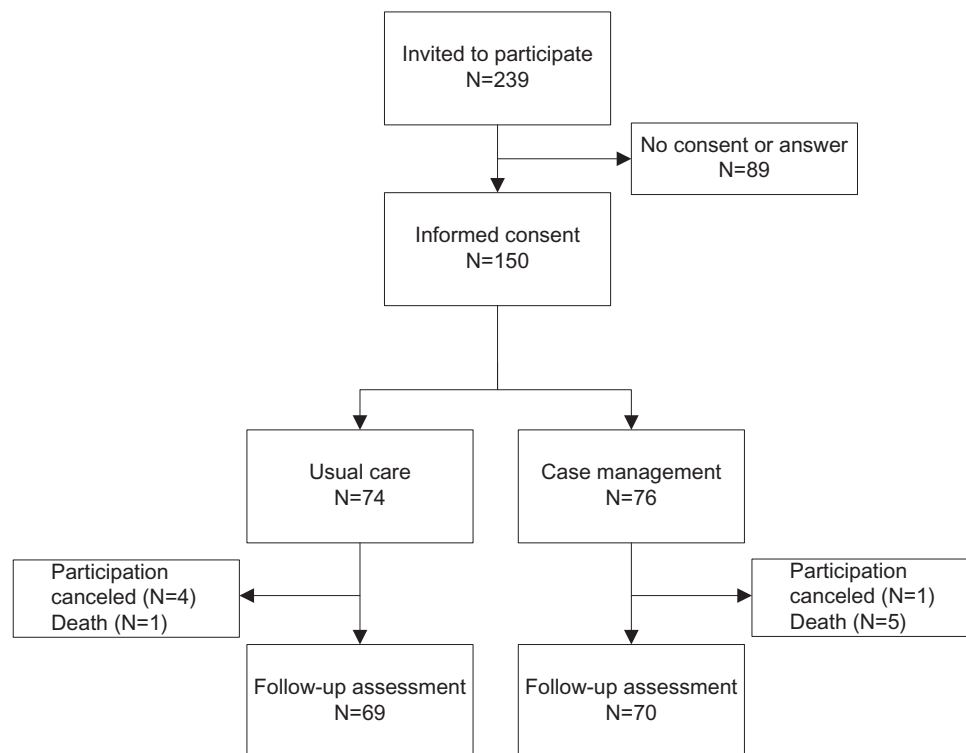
Invited to participate
N=239

No consent or answer
N=89

Informed consent
N=150

Usual care
N=74

Case management
N=76

Participation canceled (N=4)
Death (N=1)

Participation canceled (N=1)
Death (N=5)

Follow-up assessment
N=69

Follow-up assessment
N=70